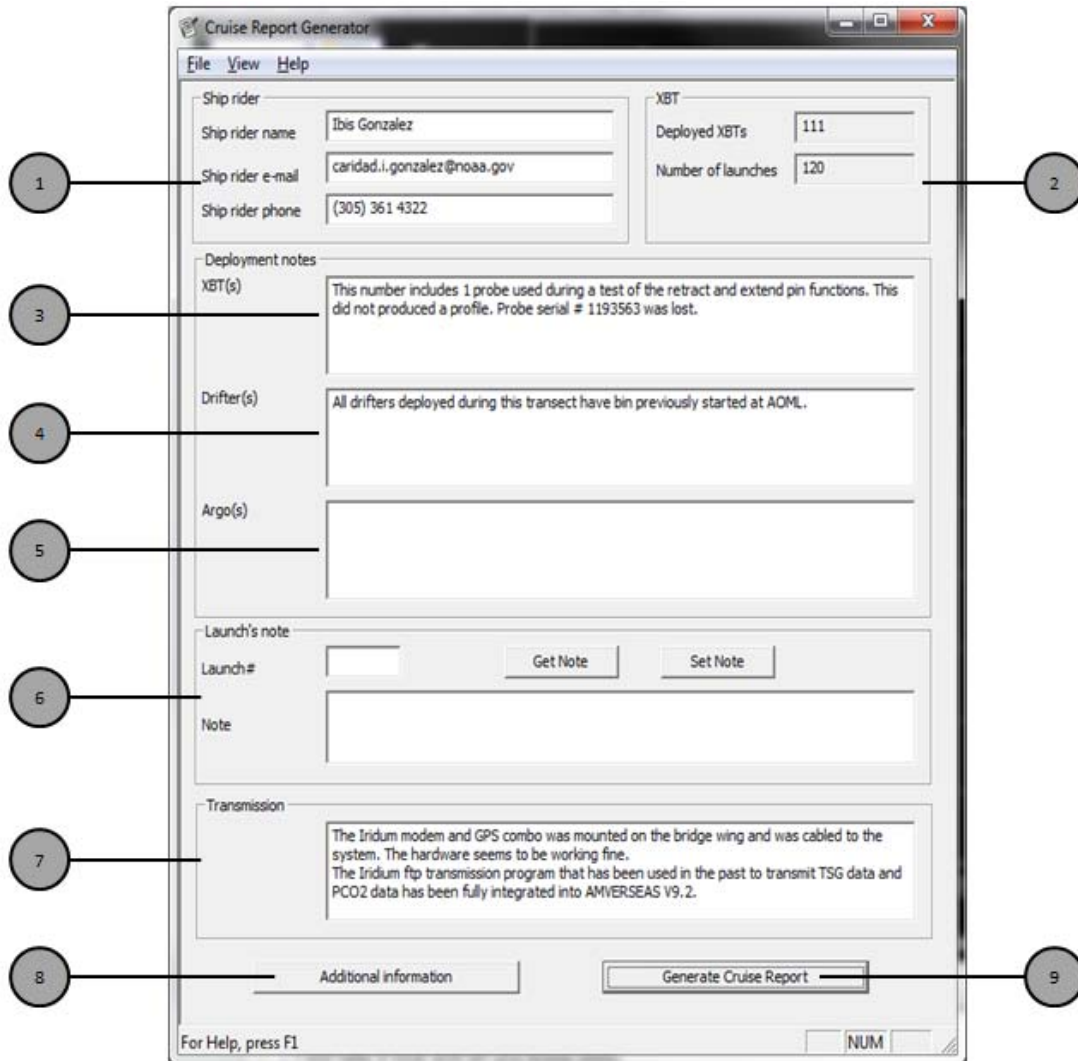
Cruise Report Generator

File View Help

Ship rider

Ship rider name Ibis Gonzalez

Ship rider e-mail caridad.i.gonzalez@noaa.gov

Ship rider phone (305) 361 4322

XBT

Deployed XBTs 111

Number of launches 120

1

2

Deployment notes

XBT(s)

This number includes 1 probe used during a test of the retract and extend pin functions. This did not produced a profile. Probe serial # 1193563 was lost.

3

Drifter(s)

All drifters deployed during this transect have bin previously started at AOML.

4

Argo(s)

5

Launch's note

Launch#

Get Note

Set Note

Note

6

Transmission

The Iridum modem and GPS combo was mounted on the bridge wing and was cabled to the system. The hardware seems to be working fine.
The Iridium ftp transmission program that has been used in the past to transmit TSG data and PCO2 data has been fully integrated into AMVERSEAS V9.2.

7

8

Additional information

Generate Cruise Report

9

For Help, press F1

NUM